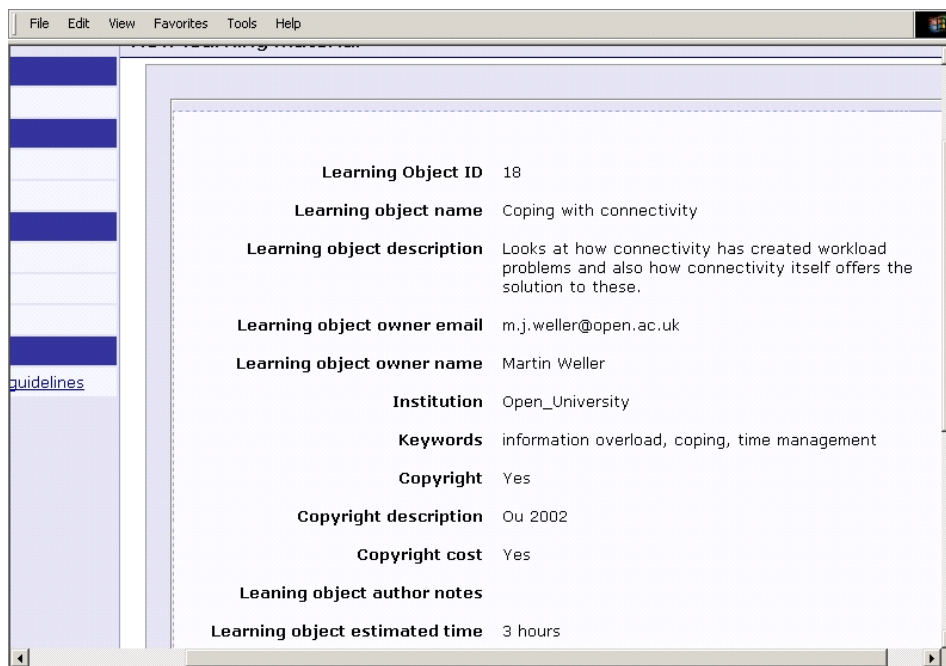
File Edit View Favorites Tools Help

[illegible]

guidelines

| | |
|---|---|
| Learning Object ID | 18 |
| Learning object name | Coping with connectivity |
| Learning object description | Looks at how connectivity has created workload problems and also how connectivity itself offers the solution to these. |
| Learning object owner email | m.j.weller@open.ac.uk |
| Learning object owner name | Martin Weller |
| Institution | Open_University |
| Keywords | information overload, coping, time management |
| Copyright | Yes |
| Copyright description | Ou 2002 |
| Copyright cost | Yes |
| Leaning object author notes | |
| Learning object estimated time | 3 hours |